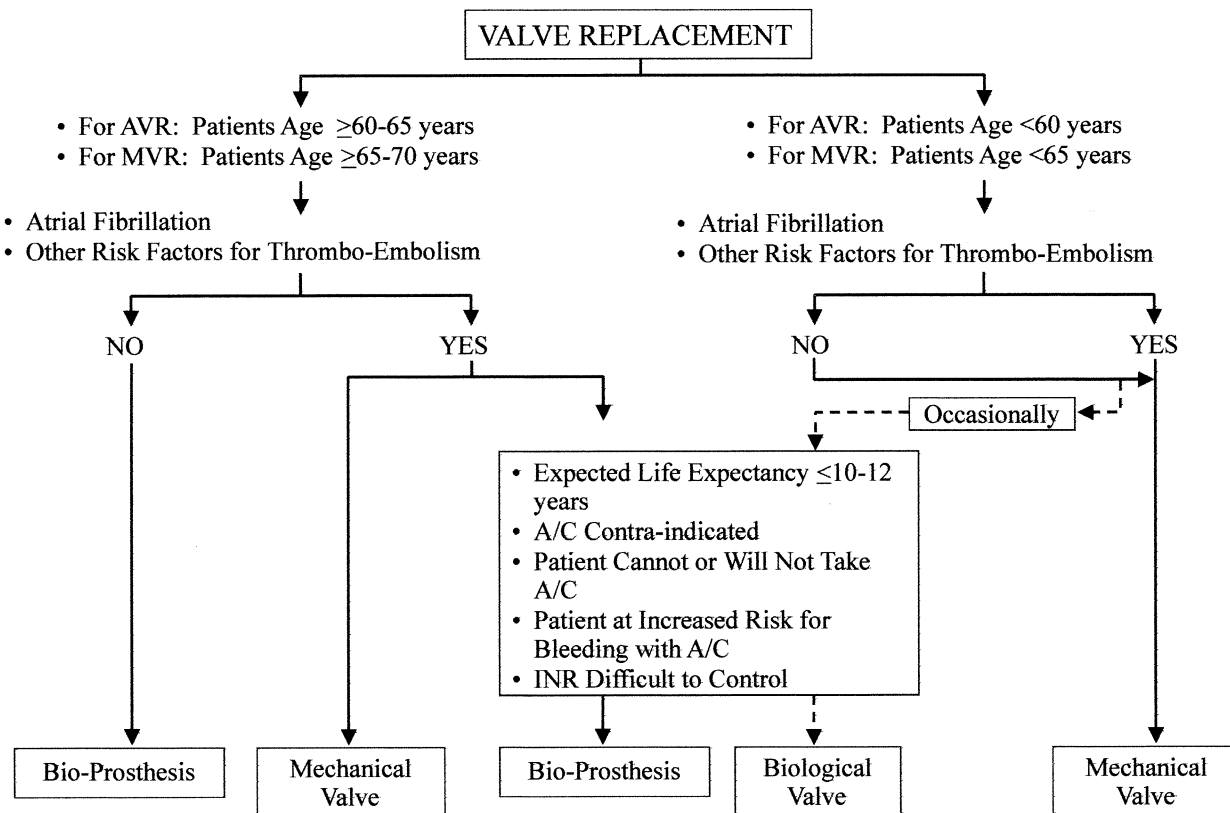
VALVE REPLACEMENT

• For AVR: Patients Age $\geq$60-65 years
• For MVR: Patients Age $\geq$65-70 years

• Atrial Fibrillation
• Other Risk Factors for Thrombo-Embolism

NO

YES

• For AVR: Patients Age <60 years
• For MVR: Patients Age <65 years

• Atrial Fibrillation
• Other Risk Factors for Thrombo-Embolism

NO

YES

Occasionally

• Expected Life Expectancy $\leq$10-12 years
• A/C Contra-indicated
• Patient Cannot or Will Not Take A/C
• Patient at Increased Risk for Bleeding with A/C
• INR Difficult to Control

Bio-Prosthesis

Mechanical Valve

Bio-Prosthesis

Biological Valve

Mechanical Valve